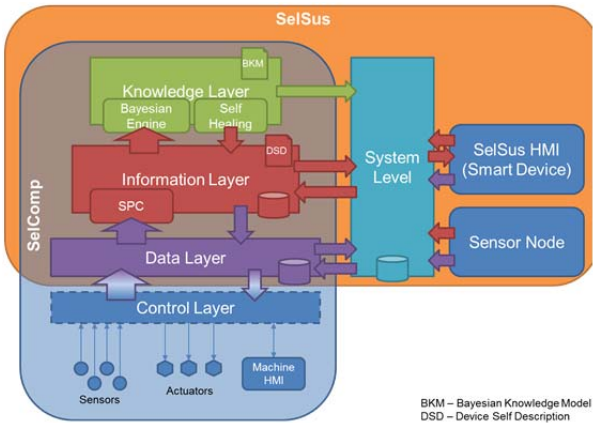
SelSus

SelComp

BKM

Knowledge Layer

Bayesian Engine

Self Healing

DSD

Information Layer

SPC

Data Layer

Control Layer

System Level

SelSus HMI (Smart Device)

Sensor Node

Sensors

Actuators

Machine HMI

BKM – Bayesian Knowledge Model
DSD – Device Self Description